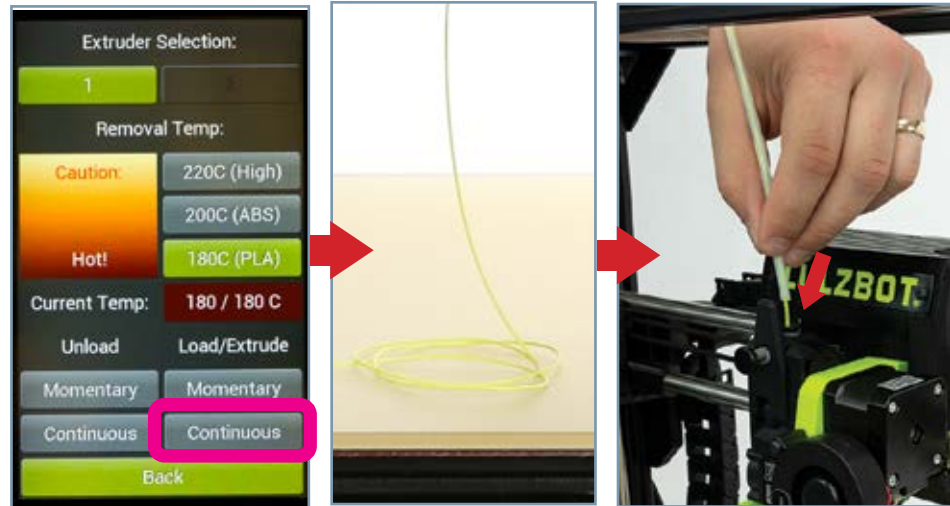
Extruder Selection:

1

2

Removal Temp:

Caution:

Hot!

220C (High)

200C (ABS)

180C (PLA)

Current Temp:

180 / 180 C

Unload

Load/Extrude

Momentary

Momentary

Continuous

Continuous

Back

LZBOT